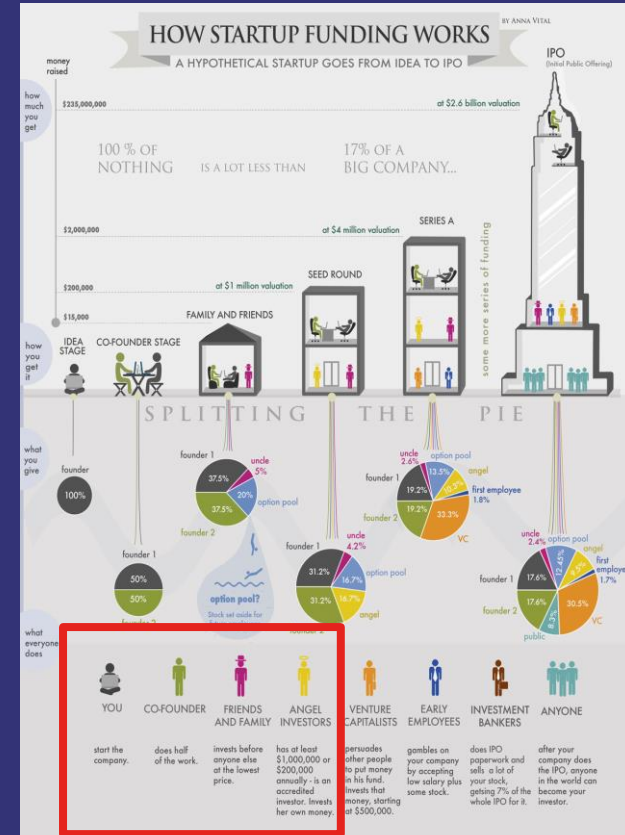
HOW STARTUP FUNDING WORKS

BY ANNA VITAL

A HYPOTHETICAL STARTUP GOES FROM IDEA TO IPO

money raised

how much you get

$235,000,000

at $2.6 billion valuation

IPO (Initial Public Offering)

100 % OF NOTHING IS A LOT LESS THAN 17% OF A BIG COMPANY...

$2,000,000

at $4 million valuation

SERIES A

$200,000

at $1 million valuation

SEED ROUND

$15,000

FAMILY AND FRIENDS

some more series of funding

how you get it

IDEA STAGE

CO-FOUNDER STAGE

SPLITTING THE PIE

what you give

founder

100%

founder 1

50%

50%

founder 2

founder 1

37.5%

uncle 5%

20%

option pool

37.5%

founder 2

option pool?

Stock set aside for

founder 1

31.2%

uncle 4.2%

16.7%

option pool

31.2%

16.7%

angel

founder 2

uncle 2.6%

option pool

13.5%

angel

founder 1

19.2%

first employee 1.8%

19.2%

33.3%

founder 2

VC

uncle 2.4%

angel

first employee 1.7%

founder 1

17.6%

17.6%

30.3%

founder 2

VC

public

what everyone does

YOU

start the company.

CO-FOUNDER

does half of the work.

FRIENDS AND FAMILY

invests before anyone else at the lowest price.

ANGEL INVESTORS

has at least $1,000,000 or $200,000 annually - is an accredited investor. Invests her own money.

VENTURE CAPITALISTS

persuades other people to put money in his fund. Invests that money, starting at $500,000.

EARLY EMPLOYEES

gambles on your company by accepting low salary plus some stock.

INVESTMENT BANKERS

does IPO paperwork and sells a lot of your stock, getting 7% of the whole IPO for it.

ANYONE

after your company does the IPO, anyone in the world can become your investor.